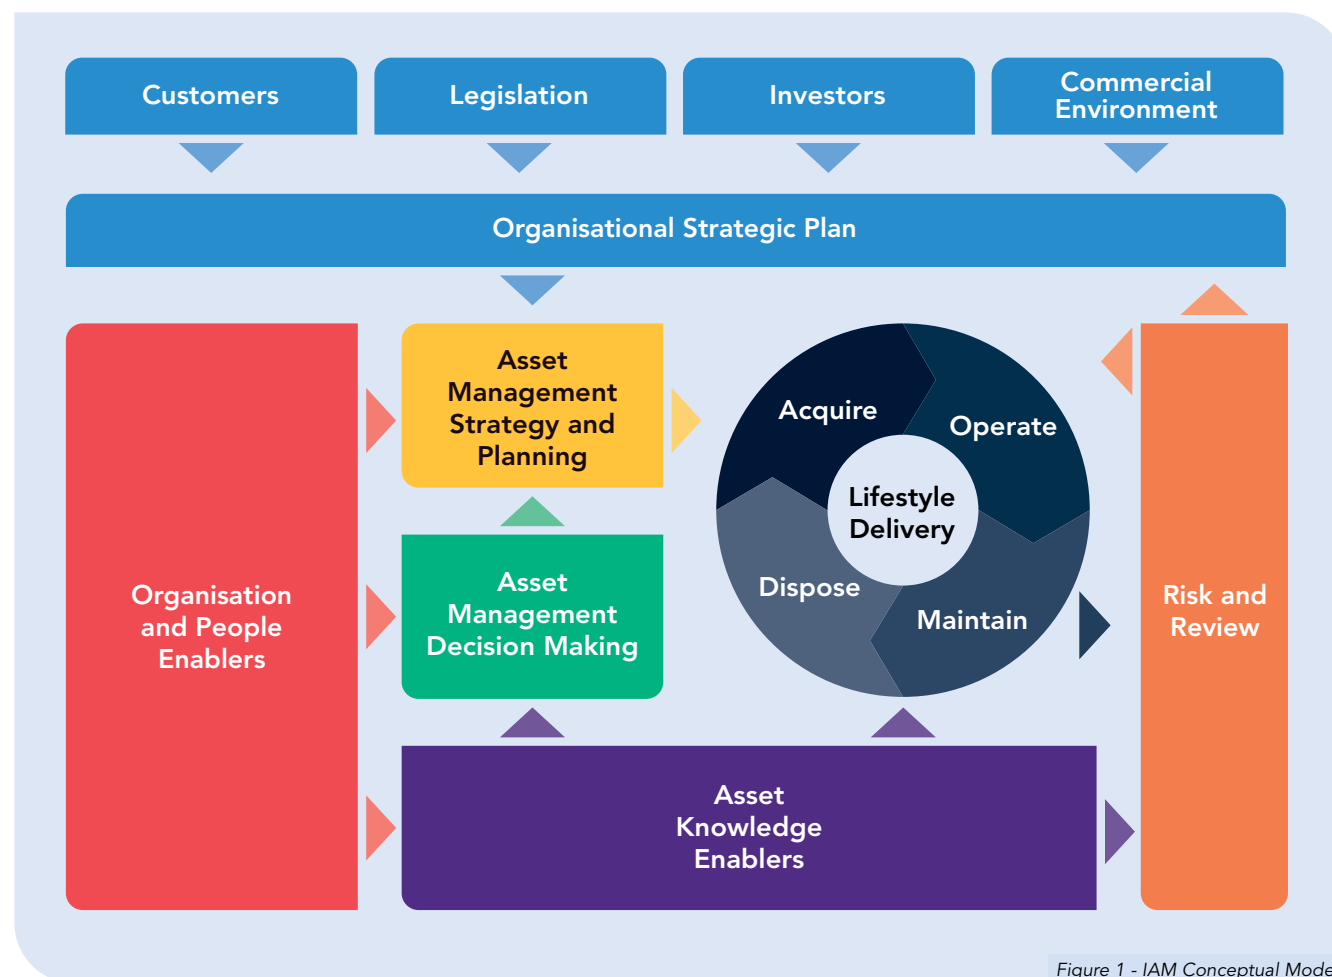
Customers

Legislation

Investors

Commercial Environment

Organisational Strategic Plan

Organisation and People Enablers

Asset Management Strategy and Planning

Asset Management Decision Making

Acquire

Operate

Lifestyle Delivery

Dispose

Maintain

Risk and Review

Asset Knowledge Enablers

Figure 1 - IAM Conceptual Mode